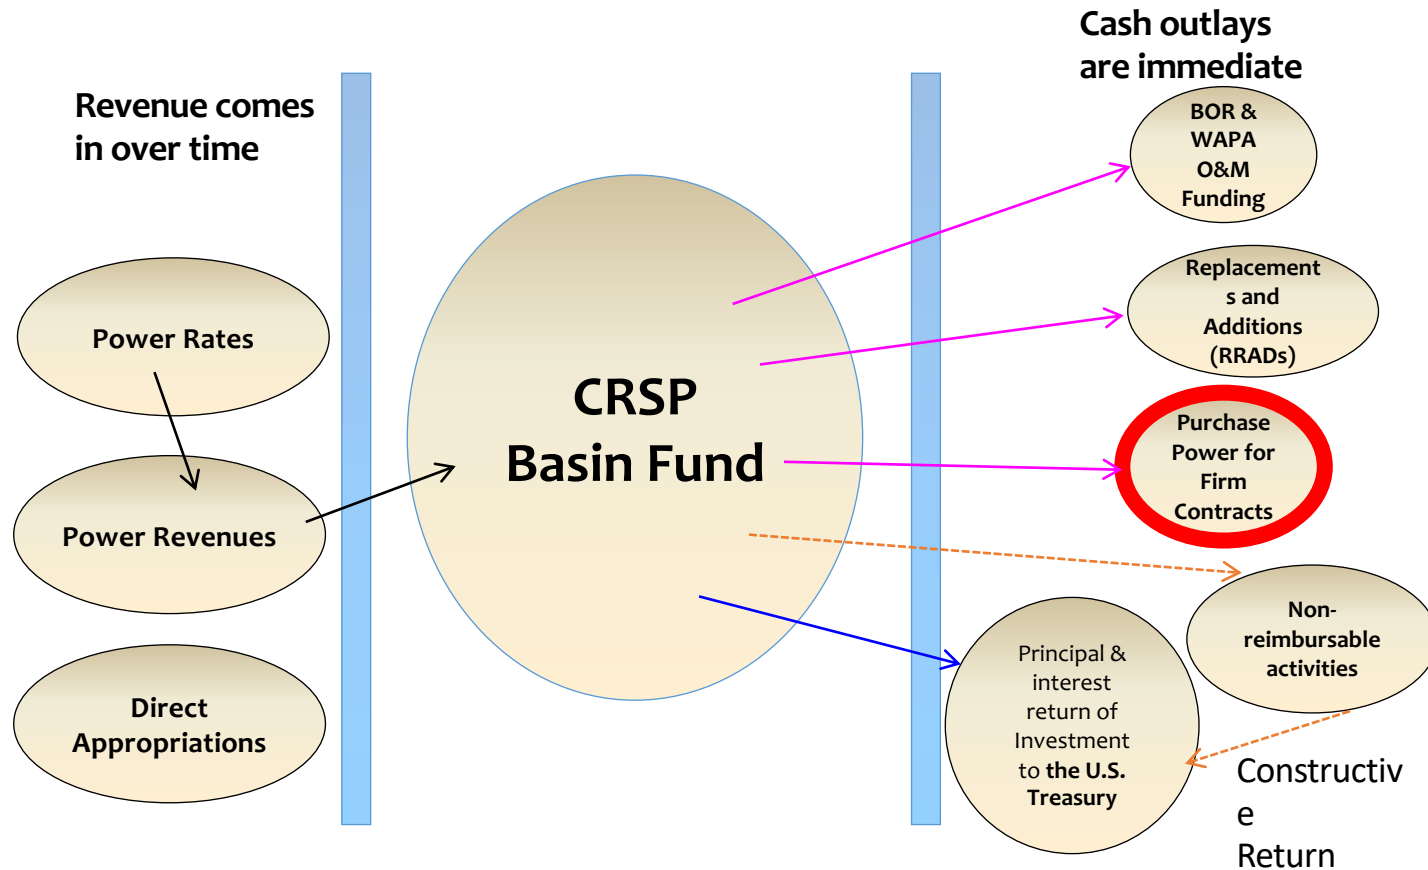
Cash outlays are immediate

Revenue comes in over time

BOR & WAPA O&M Funding

Replacements and Additions (RRADs)

Power Rates

CRSP Basin Fund

Purchase Power for Firm Contracts

Power Revenues

Non-reimbursable activities

Principal & interest return of Investment to the U.S. Treasury

Direct Appropriations

Constructive Return